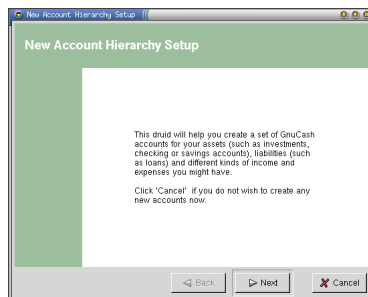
New Account Hierarchy Setup

New Account Hierarchy Setup

This druid will help you create a set of GnuCash accounts for your assets (such as investments, checking or savings accounts), liabilities (such as loans) and different kinds of income and expenses you might have.

Click 'Cancel' if you do not wish to create any new accounts now.

Back

Next

Cancel